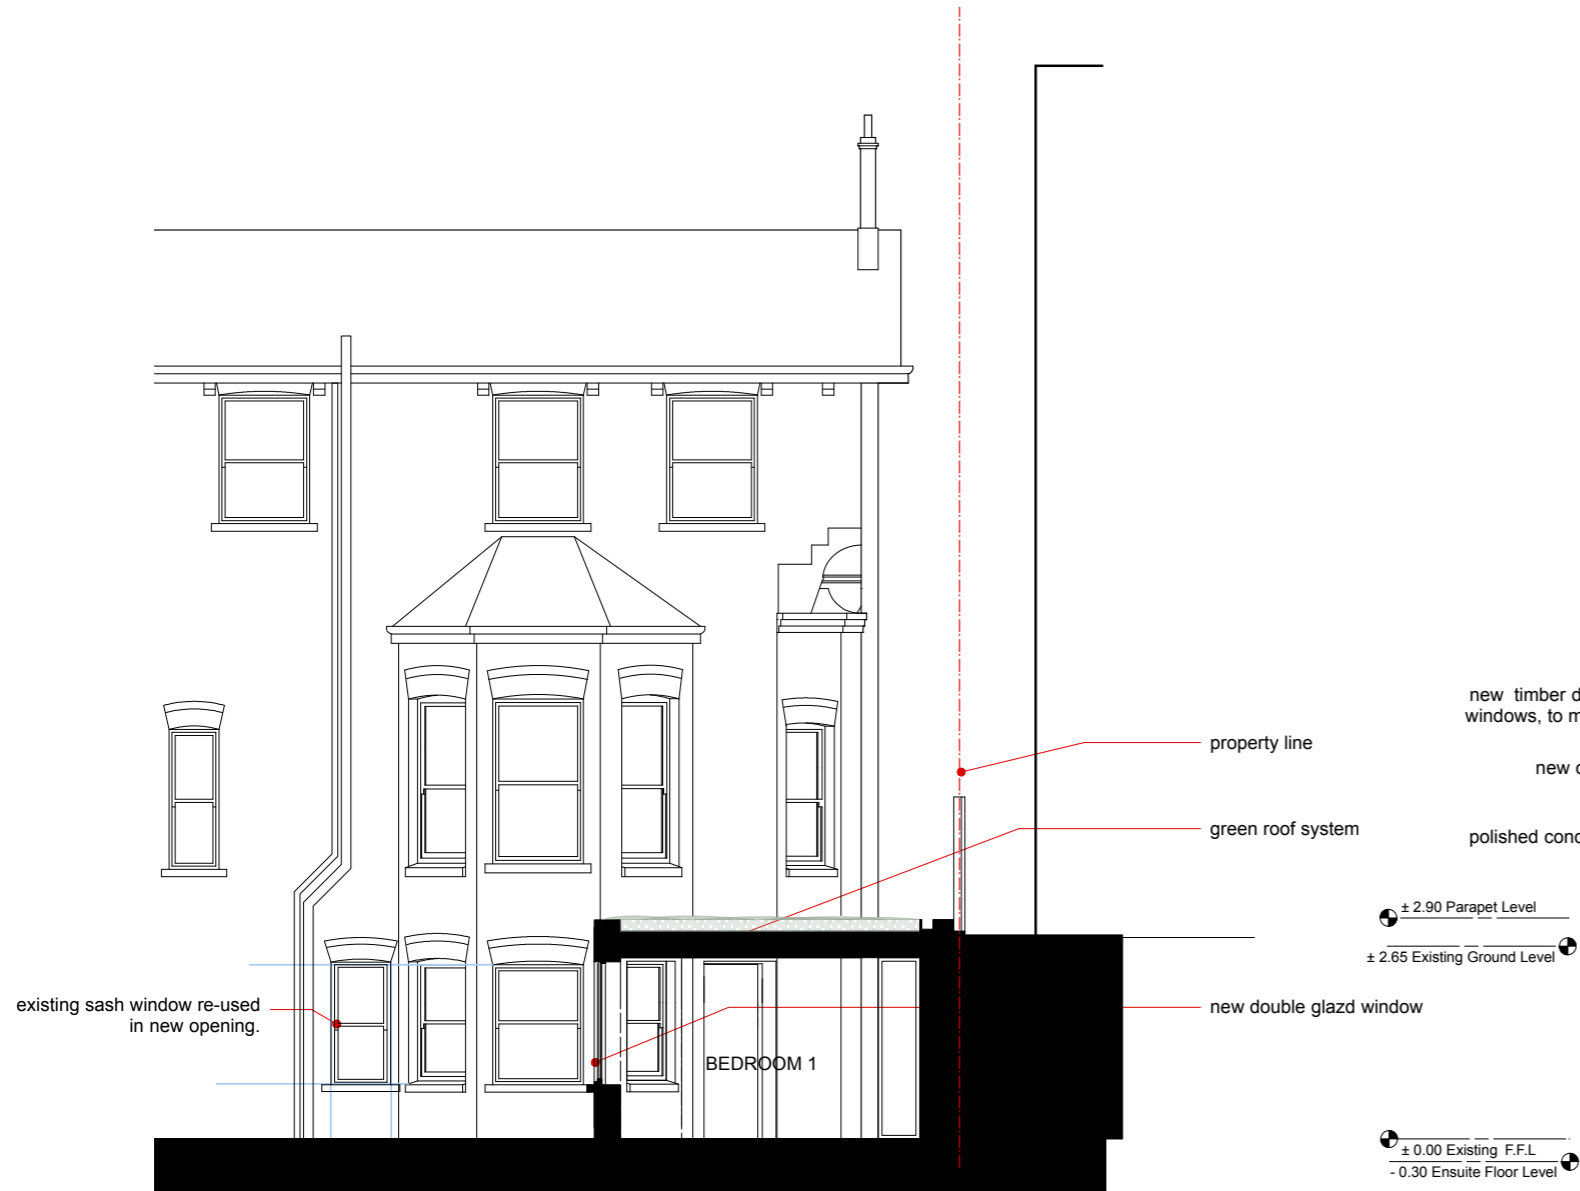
new timber d
windows, to m

property line

new c

green roof system

polished conc

± 2.90 Parapet Level

± 2.65 Existing Ground Level

existing sash window re-used in new opening.

new double glazd window

BEDROOM 1

± 0.00 Existing F.F.L

- 0.30 Ensuite Floor Level